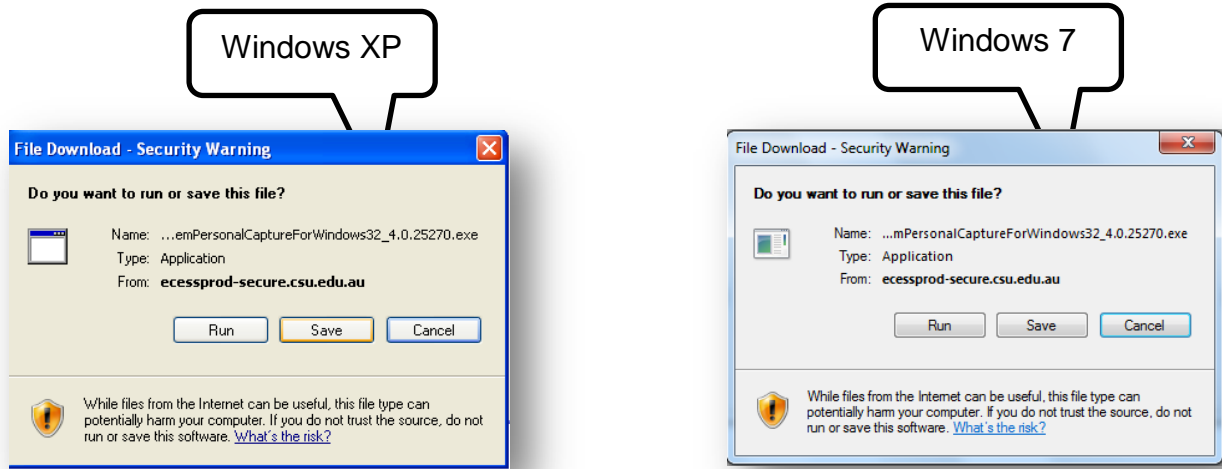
Windows XP

File Download - Security Warning

Do you want to run or save this file?

Name: ...emPersonalCaptureForWindows32_4.0.25270.exe
Type: Application
From: ecessprod-secure.csu.edu.au

Run Save Cancel

While files from the Internet can be useful, this file type can potentially harm your computer. If you do not trust the source, do not run or save this software. What's the risk?

Windows 7

File Download - Security Warning

Do you want to run or save this file?

Name: ...mPersonalCaptureForWindows32_4.0.25270.exe
Type: Application
From: ecessprod-secure.csu.edu.au

Run Save Cancel

While files from the Internet can be useful, this file type can potentially harm your computer. If you do not trust the source, do not run or save this software. What's the risk?